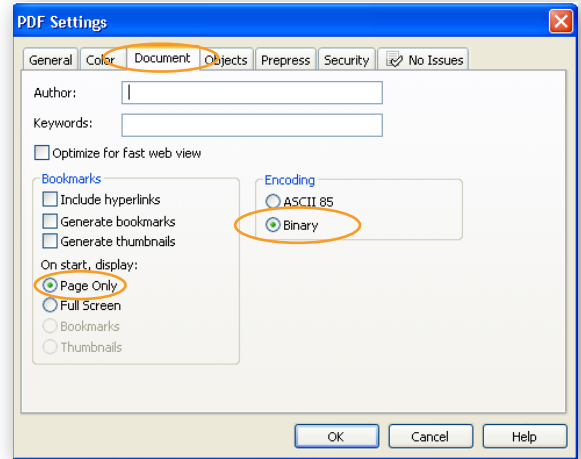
PDF Settings

General | Color | Document | Objects | Prepress | Security | No Issues

Author:

Keywords:

Optimize for fast web view

Bookmarks
Include hyperlinks
Generate bookmarks
Generate thumbnails
On start, display:
Page Only
Full Screen
Bookmarks
Thumbnails

Encoding
ASCII 85
Binary

OK | Cancel | Help